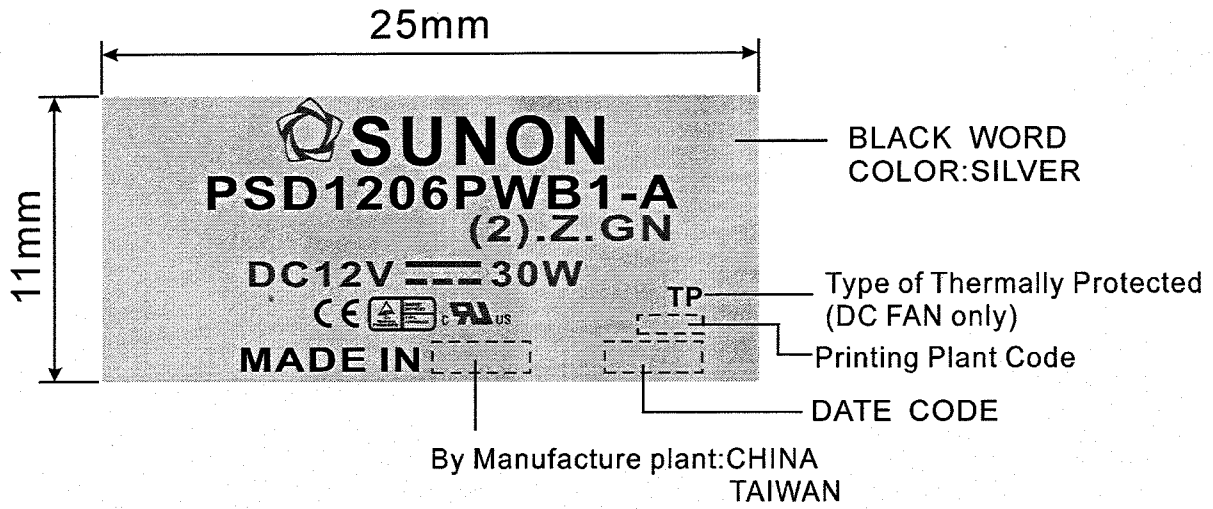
25mm

11mm

SUNON
PSD1206PWB1-A
(2).Z.GN
DC12V ⎓ 30W
CE c UL us
TP
MADE IN

BLACK WORD
COLOR:SILVER

Type of Thermally Protected
(DC FAN only)

Printing Plant Code

DATE CODE

By Manufacture plant:CHINA
TAIWAN